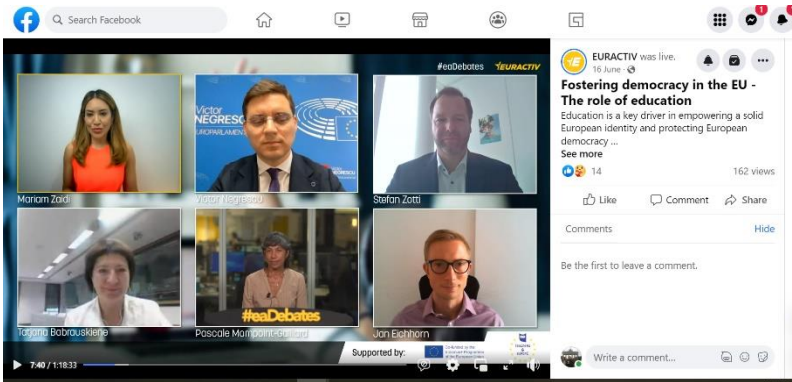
Search Facebook

1

#eaDebates EURACTIV

Victor NEGRESCU EUROPARLAMENT

Mariam Zaidi

Victor Negrescu

Stefan Zotti

Tatjana Babrauskiene

#eaDebates

Pascale Mompoint-Gaillard

Jan Eichhorn

Supported by:

7:40 / 1:18:33

EURACTIV was live.
16 June ·

Fostering democracy in the EU - The role of education

Education is a key driver in empowering a solid European identity and protecting European democracy ...
See more

14

162 views

Like

Comment

Share

Comments

Hide

Be the first to leave a comment.

Write a comment...